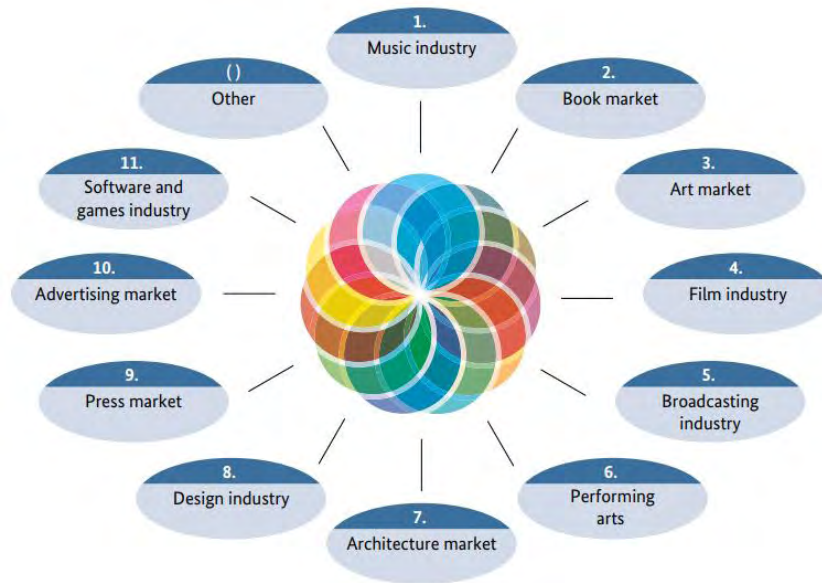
1.
Music industry

2.
Book market

3.
Art market

4.
Film industry

5.
Broadcasting industry

6.
Performing arts

7.
Architecture market

8.
Design industry

9.
Press market

10.
Advertising market

11.
Software and games industry

( )
Other